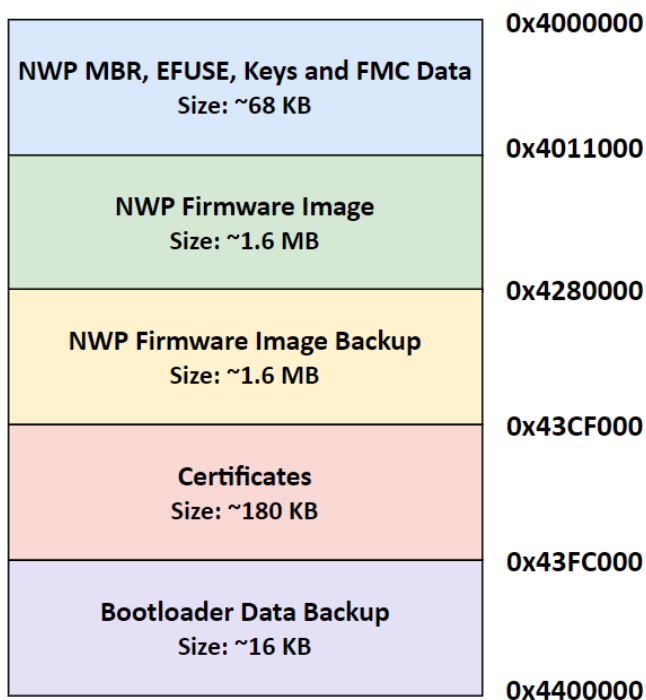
0x4000000

NWP MBR, EFUSE, Keys and FMC Data
Size: ~68 KB

0x4011000

NWP Firmware Image
Size: ~1.6 MB

0x4280000

NWP Firmware Image Backup
Size: ~1.6 MB

0x43CF000

Certificates
Size: ~180 KB

0x43FC000

Bootloader Data Backup
Size: ~16 KB

0x4400000